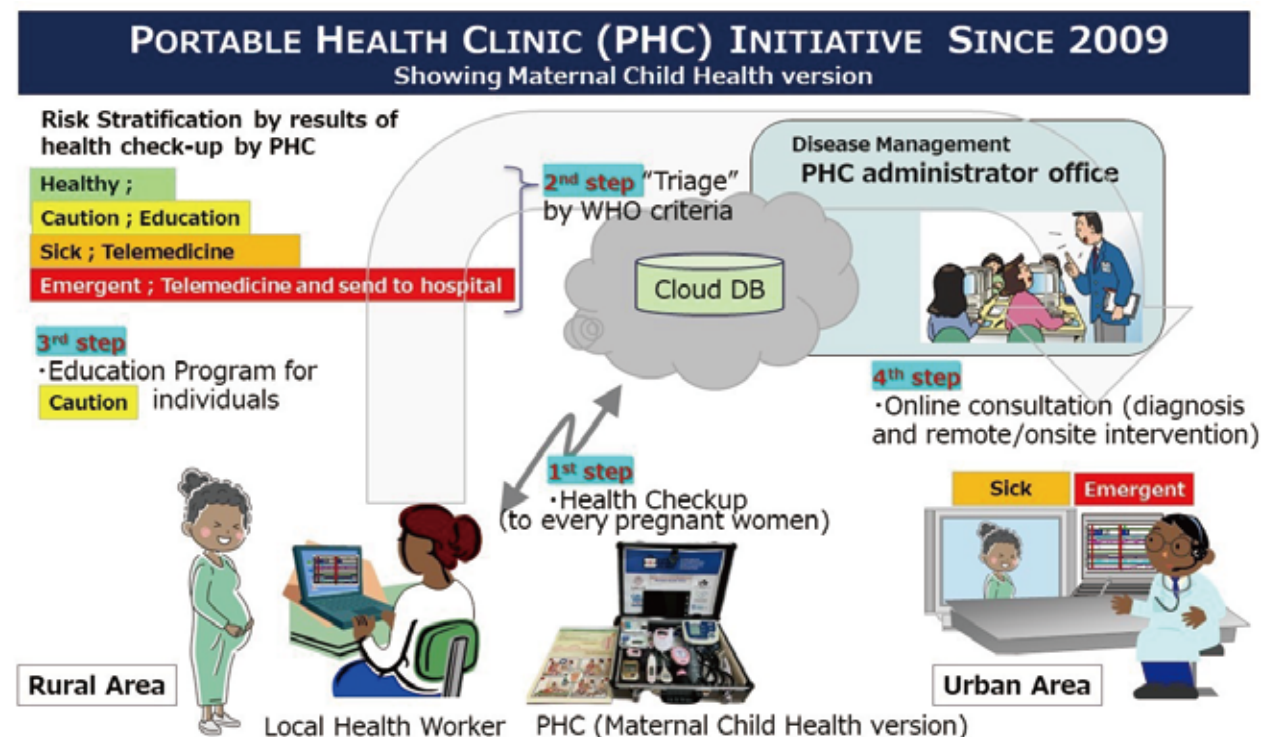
PORTABLE HEALTH CLINIC (PHC) INITIATIVE SINCE 2009
Showing Maternal Child Health version

Risk Stratification by results of health check-up by PHC

Healthy ;
Caution ; Education
Sick ; Telemedicine
Emergent ; Telemedicine and send to hospital

$2^{nd}$ step "Triage" by WHO criteria

Disease Management
PHC administrator office

Cloud DB

$3^{rd}$ step
・Education Program for
Caution individuals

$4^{th}$ step
・Online consultation (diagnosis and remote/onsite intervention)

$1^{st}$ step
・Health Checkup
(to every pregnant women)

Sick
Emergent

Rural Area
Local Health Worker
PHC (Maternal Child Health version)
Urban Area